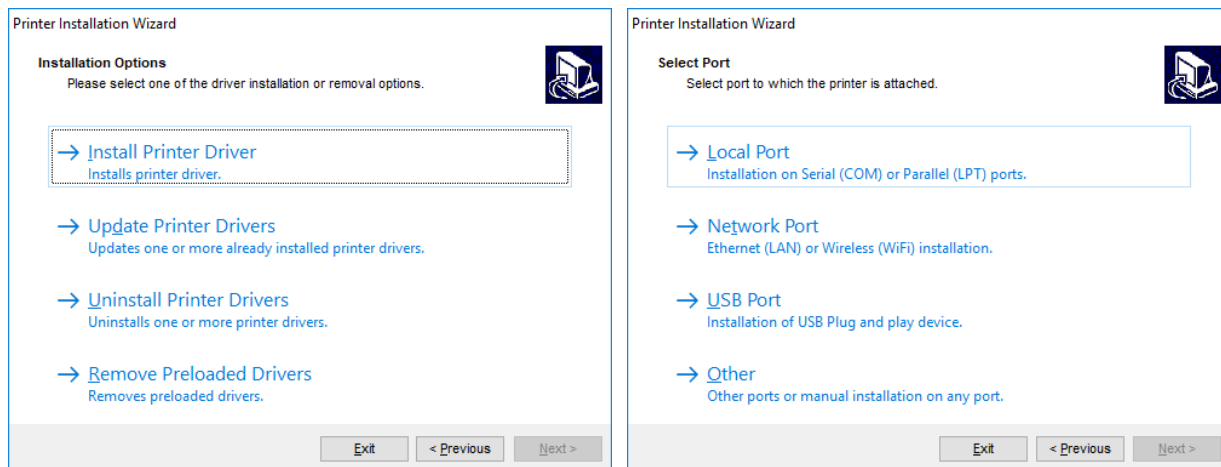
Printer Installation Wizard

Installation Options
Please select one of the driver installation or removal options.

→ Install Printer Driver
Installs printer driver.

→ Update Printer Drivers
Updates one or more already installed printer drivers.

→ Uninstall Printer Drivers
Uninstalls one or more printer drivers.

→ Remove Preloaded Drivers
Removes preloaded drivers.

Exit | < Previous | Next >

Printer Installation Wizard

Select Port
Select port to which the printer is attached.

→ Local Port
Installation on Serial (COM) or Parallel (LPT) ports.

→ Network Port
Ethernet (LAN) or Wireless (WiFi) installation.

→ USB Port
Installation of USB Plug and play device.

→ Other
Other ports or manual installation on any port.

Exit | < Previous | Next >